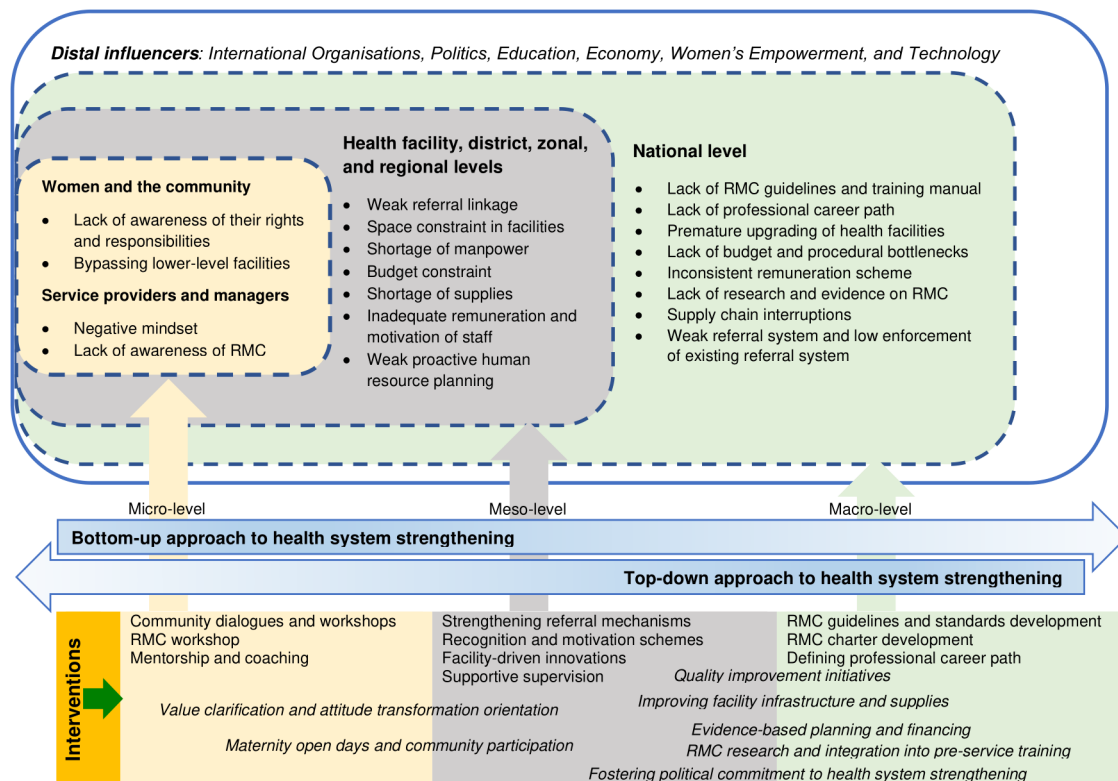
**Distal influencers**: International Organisations, Politics, Education, Economy, Women's Empowerment, and Technology

**Women and the community**
- Lack of awareness of their rights and responsibilities
- Bypassing lower-level facilities

**Service providers and managers**
- Negative mindset
- Lack of awareness of RMC

**Health facility, district, zonal, and regional levels**
- Weak referral linkage
- Space constraint in facilities
- Shortage of manpower
- Budget constraint
- Shortage of supplies
- Inadequate remuneration and motivation of staff
- Weak proactive human resource planning

**National level**
- Lack of RMC guidelines and training manual
- Lack of professional career path
- Premature upgrading of health facilities
- Lack of budget and procedural bottlenecks
- Inconsistent remuneration scheme
- Lack of research and evidence on RMC
- Supply chain interruptions
- Weak referral system and low enforcement of existing referral system

Micro-level

Meso-level

Macro-level

**Bottom-up approach to health system strengthening**

**Top-down approach to health system strengthening**

**Interventions**

Community dialogues and workshops
RMC workshop
Mentorship and coaching

Strengthening referral mechanisms
Recognition and motivation schemes
Facility-driven innovations
Supportive supervision

RMC guidelines and standards development
RMC charter development
Defining professional career path

*Quality improvement initiatives*

*Improving facility infrastructure and supplies*

*Value clarification and attitude transformation orientation*

*Evidence-based planning and financing*

*Maternity open days and community participation*

*RMC research and integration into pre-service training*

*Fostering political commitment to health system strengthening*